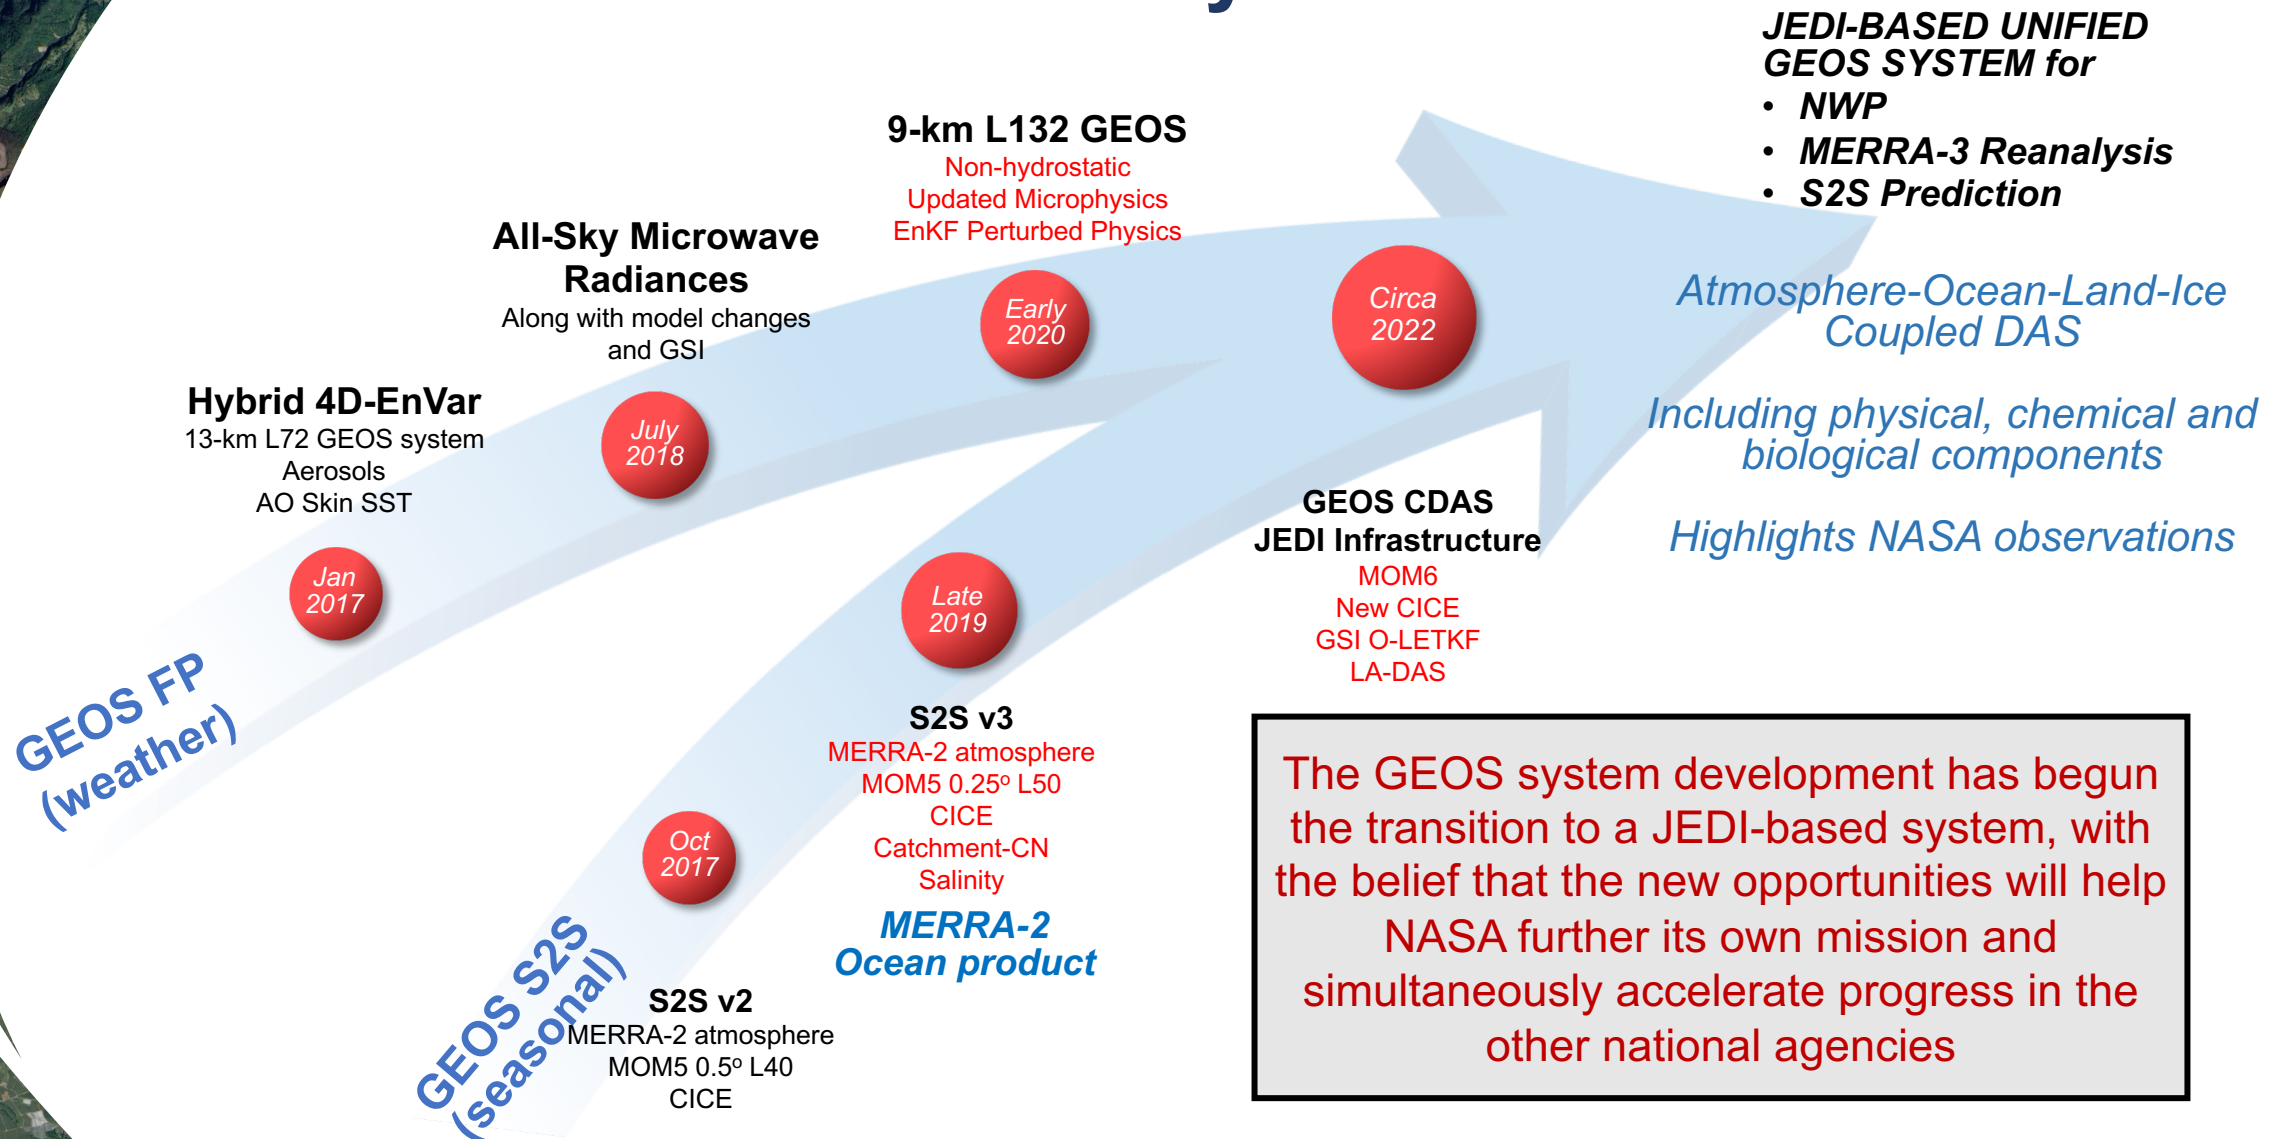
JEDI-BASED UNIFIED GEOS SYSTEM for
• NWP
• MERRA-3 Reanalysis
• S2S Prediction

9-km L132 GEOS
Non-hydrostatic
Updated Microphysics
EnKF Perturbed Physics

All-Sky Microwave Radiances
Along with model changes and GSI

Hybrid 4D-EnVar
13-km L72 GEOS system
Aerosols
AO Skin SST

Jan 2017

July 2018

Early 2020

Circa 2022

Atmosphere-Ocean-Land-Ice Coupled DAS

Including physical, chemical and biological components

Highlights NASA observations

GEOS FP (weather)

GEOS CDAS
JEDI Infrastructure
MOM6
New CICE
GSI O-LETKF
LA-DAS

Late 2019

S2S v3
MERRA-2 atmosphere
MOM5 0.25º L50
CICE
Catchment-CN
Salinity

MERRA-2 Ocean product

Oct 2017

GEOS S2S (seasonal)

S2S v2
MERRA-2 atmosphere
MOM5 0.5º L40
CICE

The GEOS system development has begun the transition to a JEDI-based system, with the belief that the new opportunities will help NASA further its own mission and simultaneously accelerate progress in the other national agencies